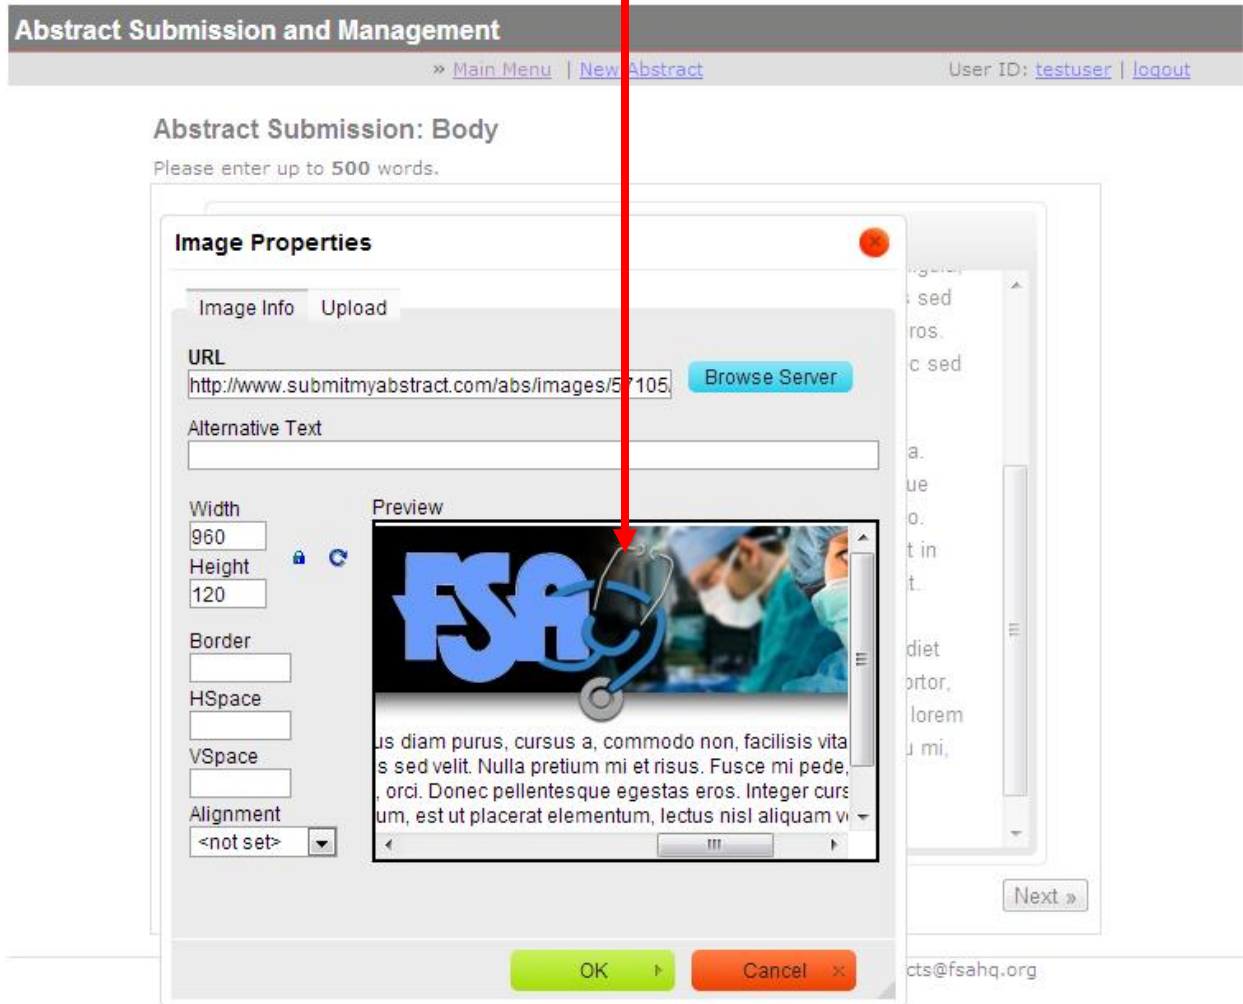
Abstract Submission and Management

» Main Menu | New Abstract

User ID: testuser | logout

Abstract Submission: Body

Please enter up to 500 words.

Image Properties

Image Info Upload

URL

http://www.submitmyabstract.com/abs/images/5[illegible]7105

Browse Server

Alternative Text

Width

960

Height

120

Border

HSpace

VSpace

Alignment

<not set>

Preview

FSA

us diam purus, cursus a, commodo non, facilisis vita s sed velit. Nulla pretium mi et risus. Fusce mi pede, , orci. Donec pellentesque egestas eros. Integer curs um, est ut placerat elementum, lectus nisl aliquam v

OK

Cancel

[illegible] sed
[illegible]ros.
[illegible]c sed
a.
ue
o.
t in
t.
diet
ortor,
lorem
u mi,

Next »

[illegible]cts@fsahq.org